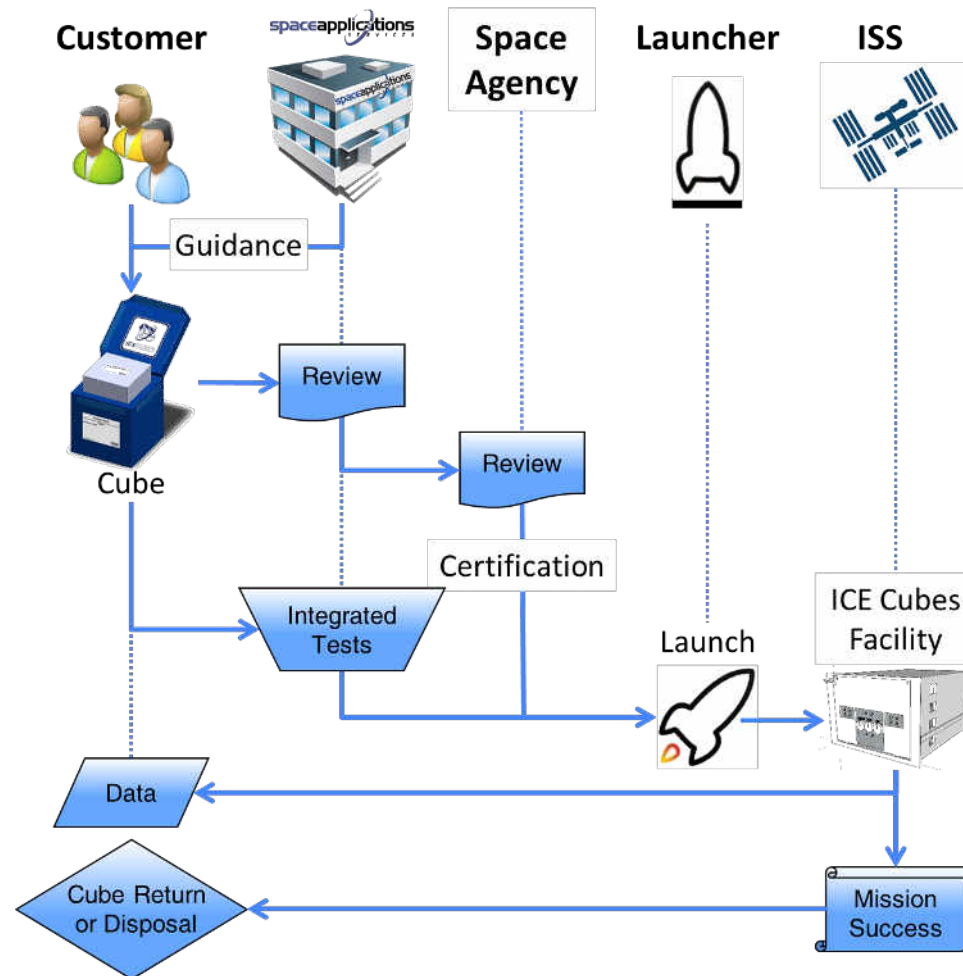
Customer

spaceapplications services

Space Agency

Launcher

ISS

Guidance

Review

Review

Cube

Certification

Integrated Tests

Launch

ICE Cubes Facility

Data

Cube Return or Disposal

Mission Success